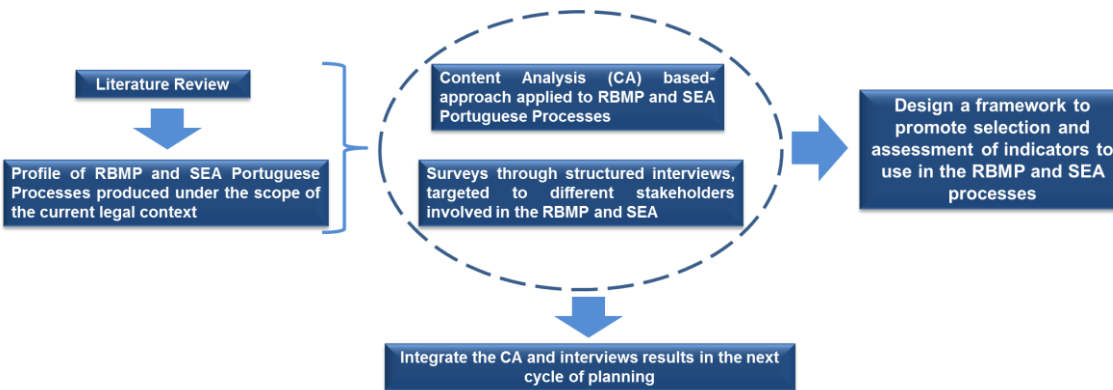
Literature Review

Profile of RBMP and SEA Portuguese Processes produced under the scope of the current legal context

Content Analysis (CA) based-approach applied to RBMP and SEA Portuguese Processes

Surveys through structured interviews, targeted to different stakeholders involved in the RBMP and SEA

Design a framework to promote selection and assessment of indicators to use in the RBMP and SEA processes

Integrate the CA and interviews results in the next cycle of planning